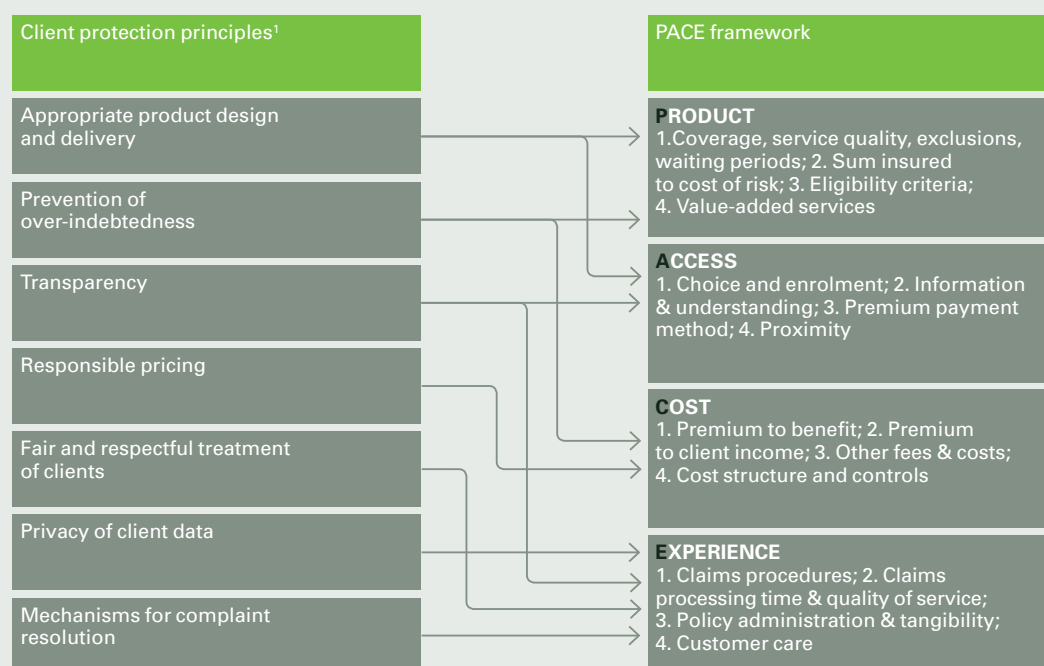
Client protection principles¹

Appropriate product design and delivery

Prevention of over-indebtedness

Transparency

Responsible pricing

Fair and respectful treatment of clients

Privacy of client data

Mechanisms for complaint resolution

PACE framework

PRODUCT
1.Coverage, service quality, exclusions, waiting periods; 2. Sum insured to cost of risk; 3. Eligibility criteria; 4. Value-added services

ACCESS
1. Choice and enrolment; 2. Information & understanding; 3. Premium payment method; 4. Proximity

COST
1. Premium to benefit; 2. Premium to client income; 3. Other fees & costs; 4. Cost structure and controls

EXPERIENCE
1. Claims procedures; 2. Claims processing time & quality of service; 3. Policy administration & tangibility; 4. Customer care